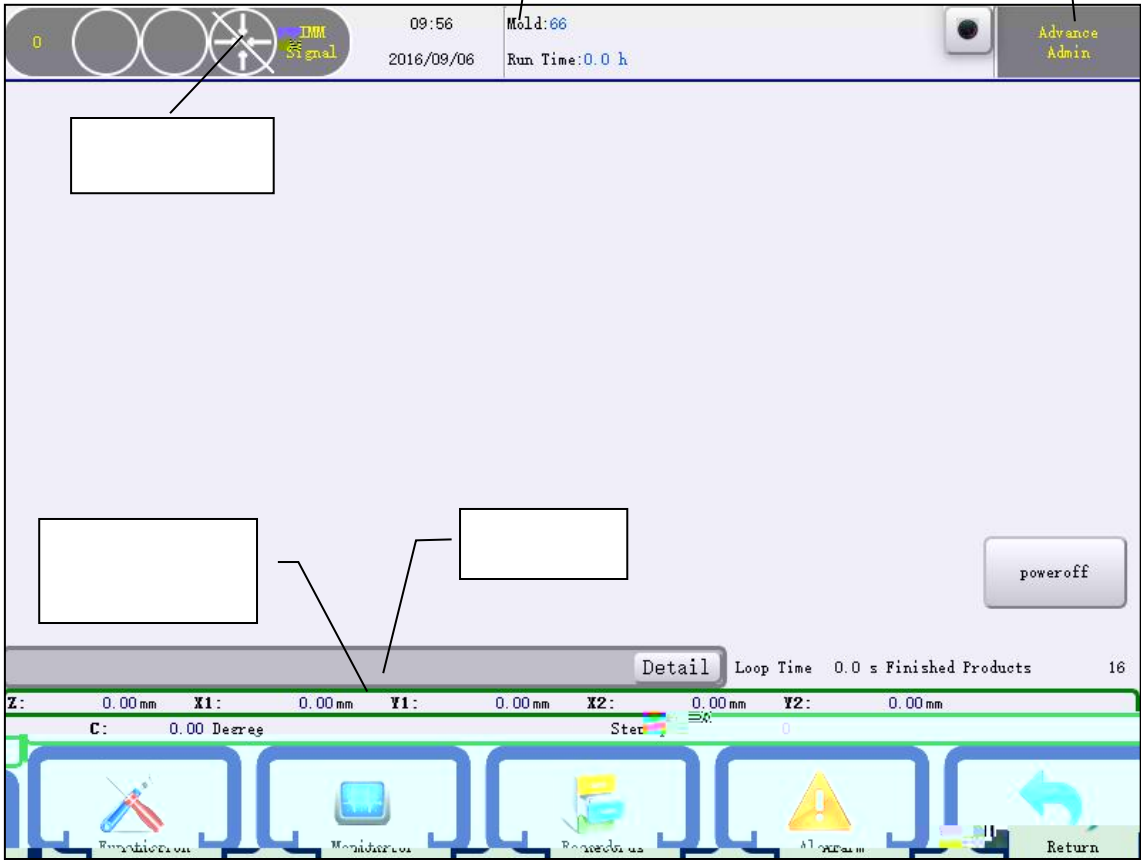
0

IMM Signal

09:56

2016/09/06

Mold:66

Run Time:0.0 h

Advance Admin

poweroff

Detail

Loop Time 0.0 s Finished Products 16

Z: 0.00mm X1: 0.00mm Y1: 0.00mm X2: 0.00mm Y2: 0.00mm

C: 0.00 Degree

Ste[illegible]

0

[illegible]

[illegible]

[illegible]

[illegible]

Return